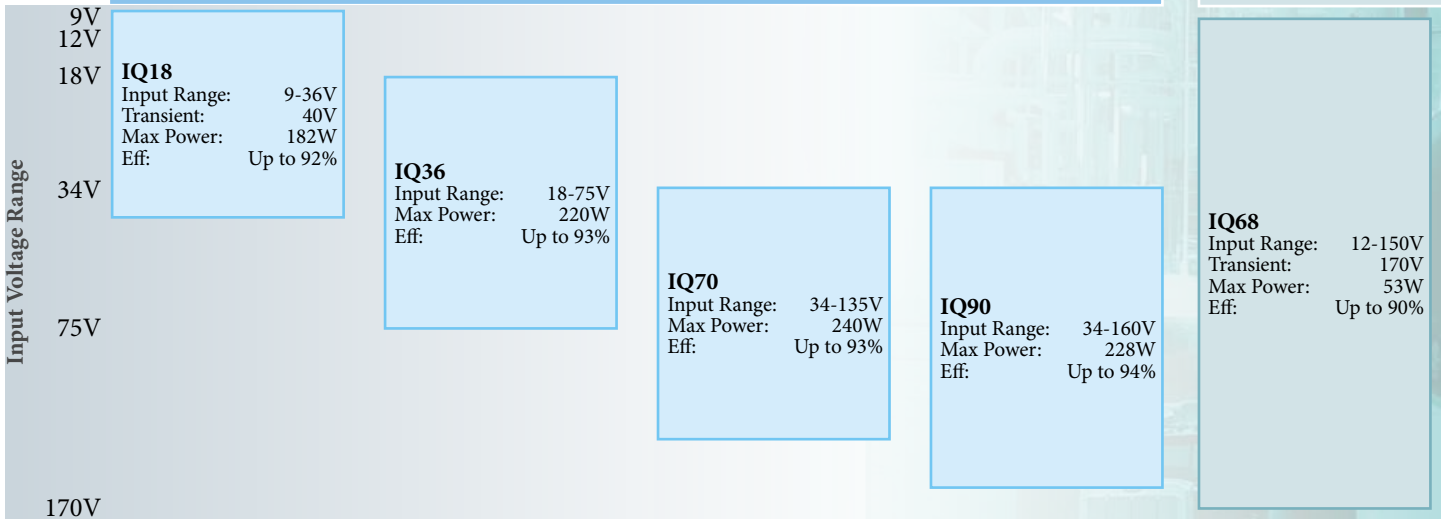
9V
12V
18V
34V
75V
170V

Input Voltage Range

IQ18
Input Range: 9-36V
Transient: 40V
Max Power: 182W
Eff: Up to 92%

IQ36
Input Range: 18-75V
Max Power: 220W
Eff: Up to 93%

IQ70
Input Range: 34-135V
Max Power: 240W
Eff: Up to 93%

IQ90
Input Range: 34-160V
Max Power: 228W
Eff: Up to 94%

IQ68
Input Range: 12-150V
Transient: 170V
Max Power: 53W
Eff: Up to 90%